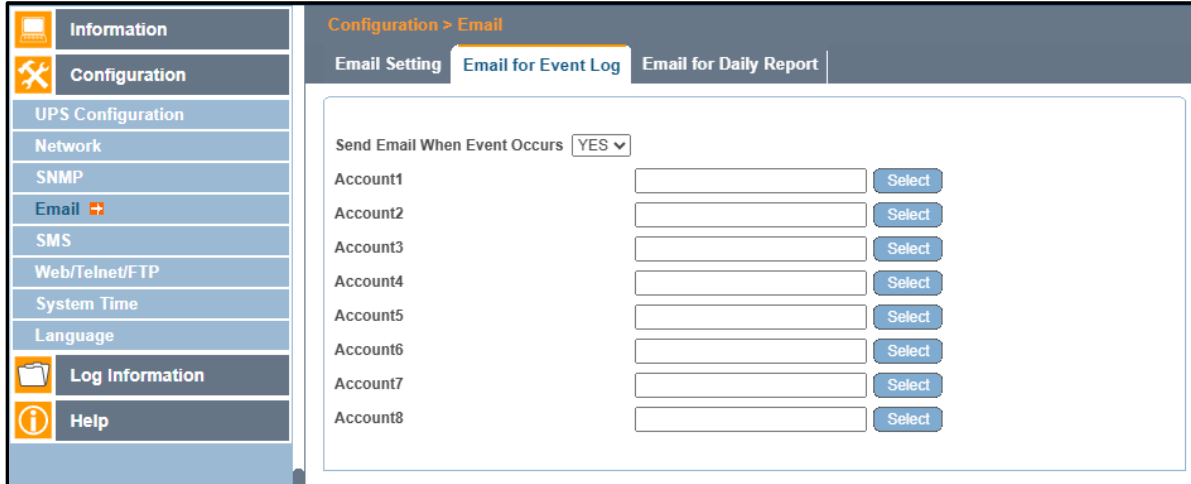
Information
Configuration
UPS Configuration
Network
SNMP
Email
SMS
Web/Telnet/FTP
System Time
Language
Log Information
Help

Configuration > Email

Email Setting | Email for Event Log | Email for Daily Report

Send Email When Event Occurs YES

Account1 Select
Account2 Select
Account3 Select
Account4 Select
Account5 Select
Account6 Select
Account7 Select
Account8 Select